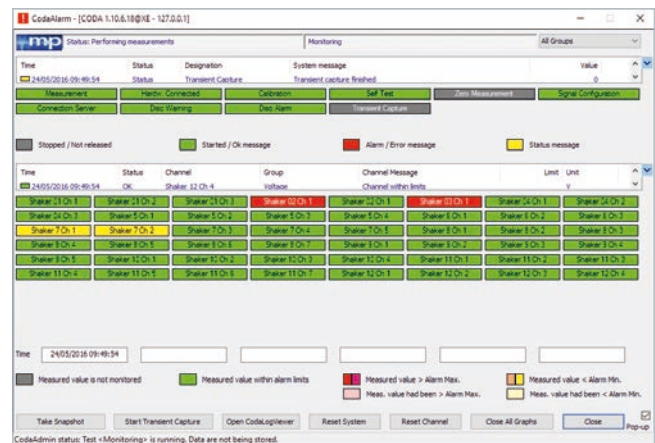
CodaAlarm - [CODA 1.10.6.18@XE - 127.0.0.1]

mp Status: Performing measurements | Monitoring | All Groups

| Time | Status | Designation | System message | Value |
|---|---|---|---|---|
| 24/05/2016 09:49:54 | Status | Transient Capture | Transient capture finished | 0 |

Measurement | Hardw. Connected | Calibration | Self Test | Zero Measurement | Signal Configuration
Connection Server | Disc Warning | Disc Alarm | Transient Capture

Stopped / Not released | Started / Ok message | Alarm / Error message | Status message

| Time | Status | Channel | Group | Channel Message | Limit | Unit |
|---|---|---|---|---|---|---|
| 24/05/2016 09:49:54 | OK | Shaker 12 Ch 4 | Voltage | Channel within limits | | V |

Shaker 23 Ch 1 | Shaker 23 Ch 2 | Shaker 23 Ch 3 | Shaker 02 Ch 1 | Shaker 02 Ch 1 | Shaker 03 Ch 1 | Shaker 24 Ch 1 | Shaker 24 Ch 2
Shaker 24 Ch 3 | Shaker 5 Ch 1 | Shaker 5 Ch 2 | Shaker 5 Ch 3 | Shaker 5 Ch 4 | Shaker 6 Ch 1 | Shaker 6 Ch 2 | Shaker 6 Ch 3
Shaker 7 Ch 1 | Shaker 7 Ch 2 | Shaker 7 Ch 3 | Shaker 7 Ch 4 | Shaker 7 Ch 5 | Shaker 8 Ch 1 | Shaker 8 Ch 2 | Shaker 8 Ch 3
Shaker 8 Ch 4 | Shaker 8 Ch 5 | Shaker 8 Ch 6 | Shaker 8 Ch 7 | Shaker 9 Ch 1 | Shaker 9 Ch 2 | Shaker 9 Ch 3 | Shaker 9 Ch 4
Shaker 9 Ch 5 | Shaker 10 Ch 1 | Shaker 10 Ch 2 | Shaker 10 Ch 3 | Shaker 10 Ch 4 | Shaker 11 Ch 1 | Shaker 11 Ch 2 | Shaker 11 Ch 3
Shaker 11 Ch 4 | Shaker 11 Ch 5 | Shaker 11 Ch 6 | Shaker 11 Ch 7 | Shaker 12 Ch 1 | Shaker 12 Ch 2 | Shaker 12 Ch 3 | Shaker 12 Ch 4

Time 24/05/2016 09:49:54

Measured value is not monitored | Measured value within alarm limits | Measured value > Alarm Max. | Measured value < Alarm Min.
Meas. value had been > Alarm Max. | Meas. value had been < Alarm Min.

Take Snapshot | Start Transient Capture | Open CodaLogViewer | Reset System | Reset Channel | Close All Graphs | Close | Pop-up

CodaAdmin status: Test <Monitoring> is running. Data are not being stored.